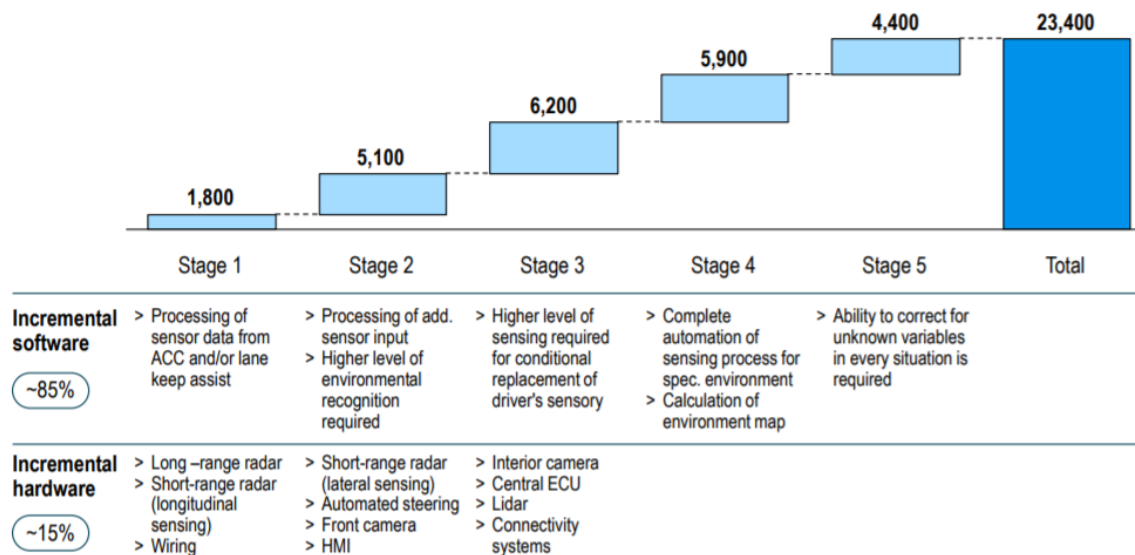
1,800

5,100

6,200

5,900

4,400

23,400

| | Stage 1 | Stage 2 | Stage 3 | Stage 4 | Stage 5 | Total |
|---|---|---|---|---|---|---|
| Incremental software ~85% | > Processing of sensor data from ACC and/or lane keep assist | > Processing of add. sensor input > Higher level of environmental recognition required | > Higher level of sensing required for conditional replacement of driver's sensory | > Complete automation of sensing process for spec. environment > Calculation of environment map | > Ability to correct for unknown variables in every situation is required | |
| Incremental hardware ~15% | > Long –range radar > Short-range radar (longitudinal sensing) > Wiring | > Short-range radar (lateral sensing) > Automated steering > Front camera > HMI | > Interior camera > Central ECU > Lidar > Connectivity systems | | | |